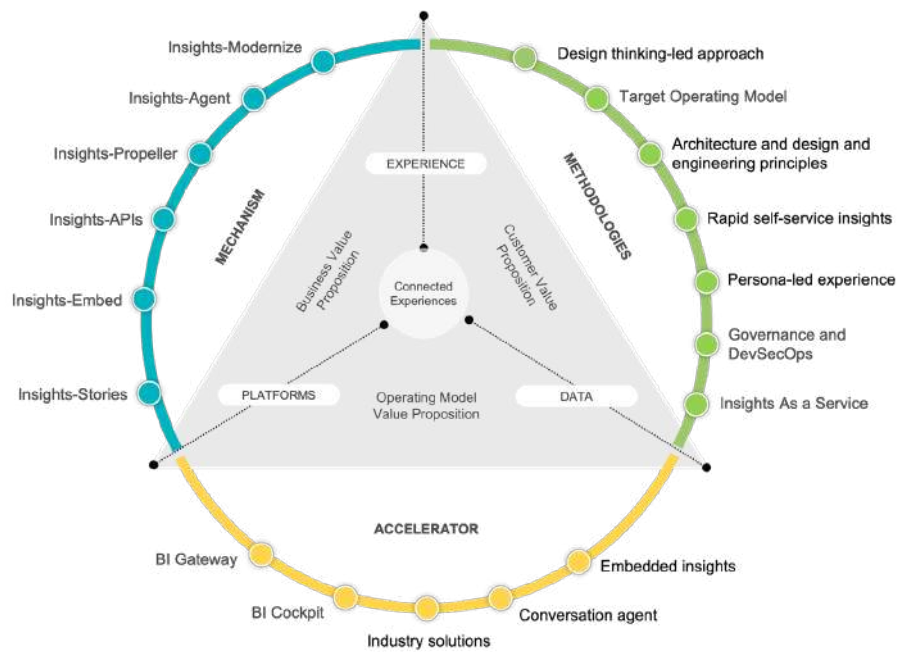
Insights-Modernize
Insights-Agent
Insights-Propeller
Insights-APIs
Insights-Embed
Insights-Stories

MECHANISM

Design thinking-led approach
Target Operating Model
Architecture and design and engineering principles
Rapid self-service insights
Persona-led experience
Governance and DevSecOps
Insights As a Service

METHODOLOGIES

EXPERIENCE
Business Value Proposition
Customer Value Proposition
Connected Experiences
PLATFORMS
Operating Model Value Proposition
DATA

ACCELERATOR

BI Gateway
BI Cockpit
Industry solutions
Conversation agent
Embedded insights